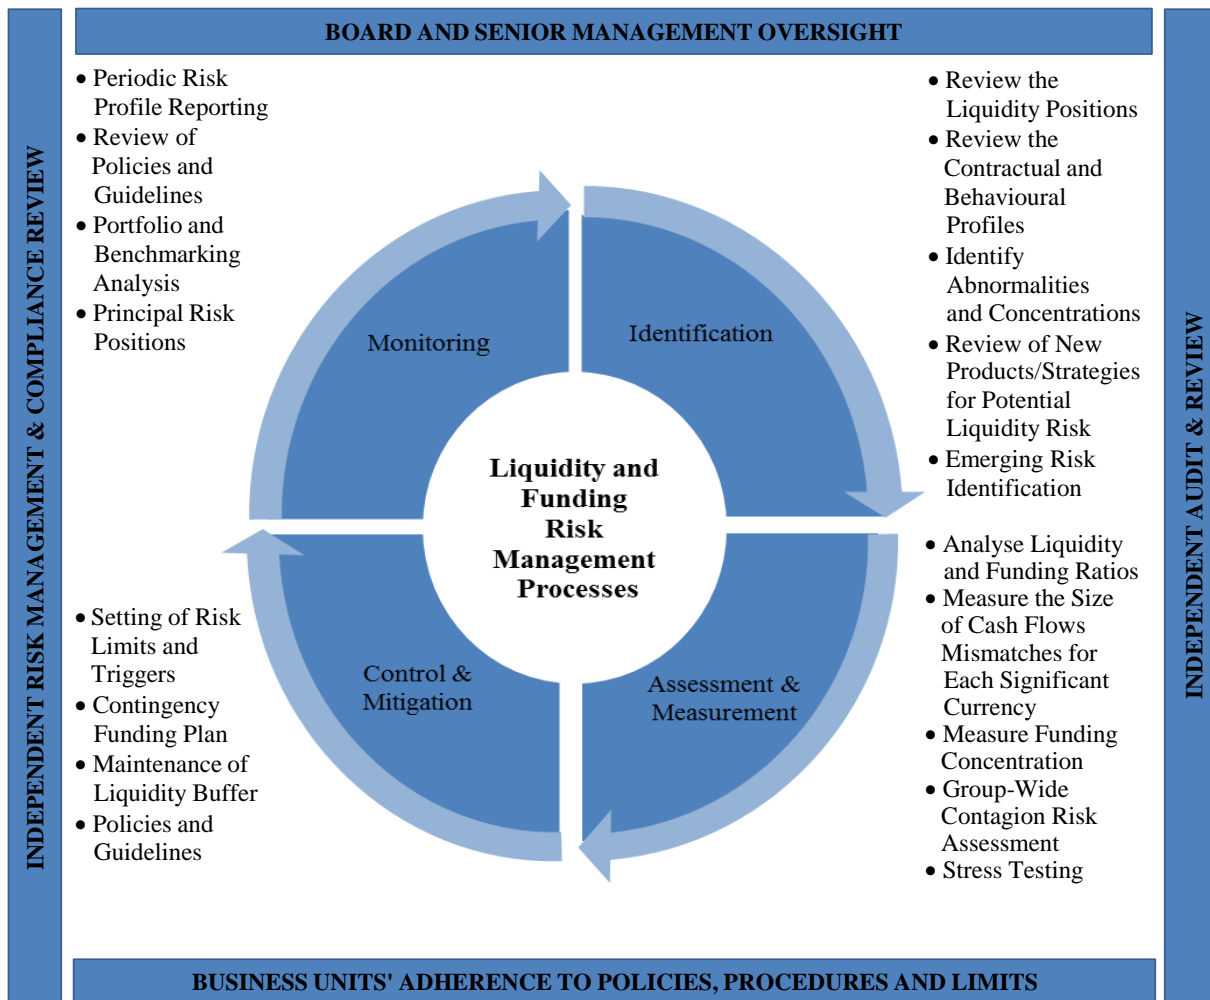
BOARD AND SENIOR MANAGEMENT OVERSIGHT

INDEPENDENT RISK MANAGEMENT & COMPLIANCE REVIEW

- Periodic Risk Profile Reporting
- Review of Policies and Guidelines
- Portfolio and Benchmarking Analysis
- Principal Risk Positions

- Review the Liquidity Positions
- Review the Contractual and Behavioural Profiles
- Identify Abnormalities and Concentrations
- Review of New Products/Strategies for Potential Liquidity Risk
- Emerging Risk Identification

Monitoring

Identification

Liquidity and Funding Risk Management Processes

Control & Mitigation

Assessment & Measurement

- Setting of Risk Limits and Triggers
- Contingency Funding Plan
- Maintenance of Liquidity Buffer
- Policies and Guidelines

- Analyse Liquidity and Funding Ratios
- Measure the Size of Cash Flows Mismatches for Each Significant Currency
- Measure Funding Concentration
- Group-Wide Contagion Risk Assessment
- Stress Testing

INDEPENDENT AUDIT & REVIEW

BUSINESS UNITS' ADHERENCE TO POLICIES, PROCEDURES AND LIMITS